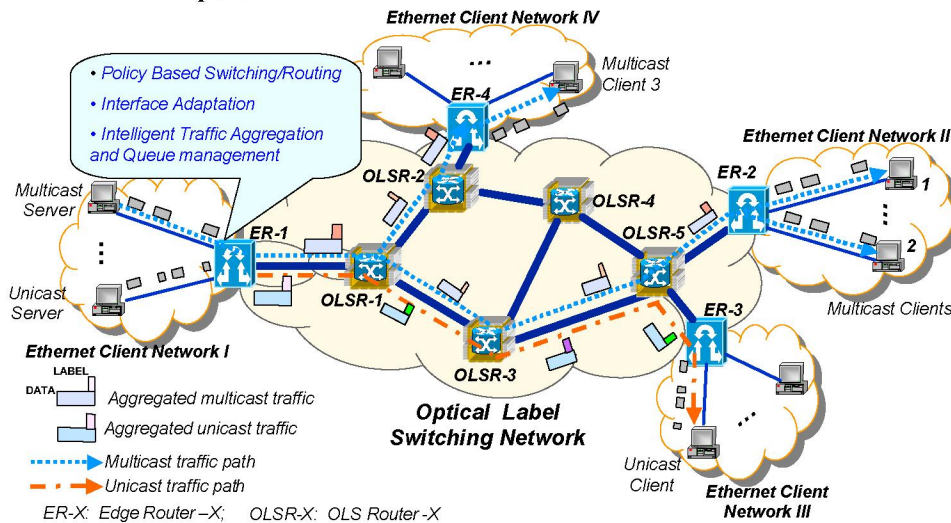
Ethernet Client Network IV

...

Multicast Client 3

• Policy Based Switching/Routing

• Interface Adaptation

• Intelligent Traffic Aggregation and Queue management

ER-4

Ethernet Client Network II

OLSR-2

OLSR-4

ER-2

1

Multicast Server

ER-1

OLSR-5

2

Unicast Server

OLSR-1

ER-3

Multicast Clients

Ethernet Client Network I

OLSR-3

LABEL

DATA

Aggregated multicast traffic

Aggregated unicast traffic

Optical Label Switching Network

Multicast traffic path

Unicast traffic path

Unicast Client

Ethernet Client Network III

ER-X: Edge Router –X; OLSR-X: OLS Router -X